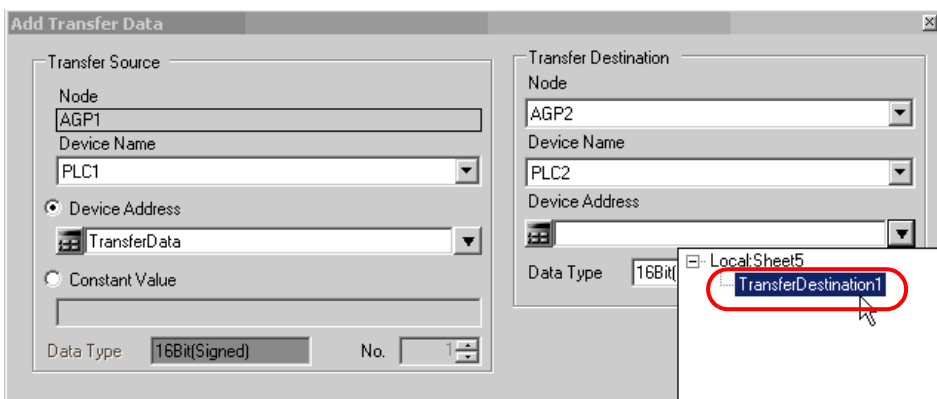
Add Transfer Data

Transfer Source

Node

AGP1

Device Name

PLC1

Device Address

TransferData

Constant Value

Data Type 16Bit(Signed) No. 1

Transfer Destination

Node

AGP2

Device Name

PLC2

Device Address

Data Type 16Bit(

Local:Sheet5

TransferDestination1